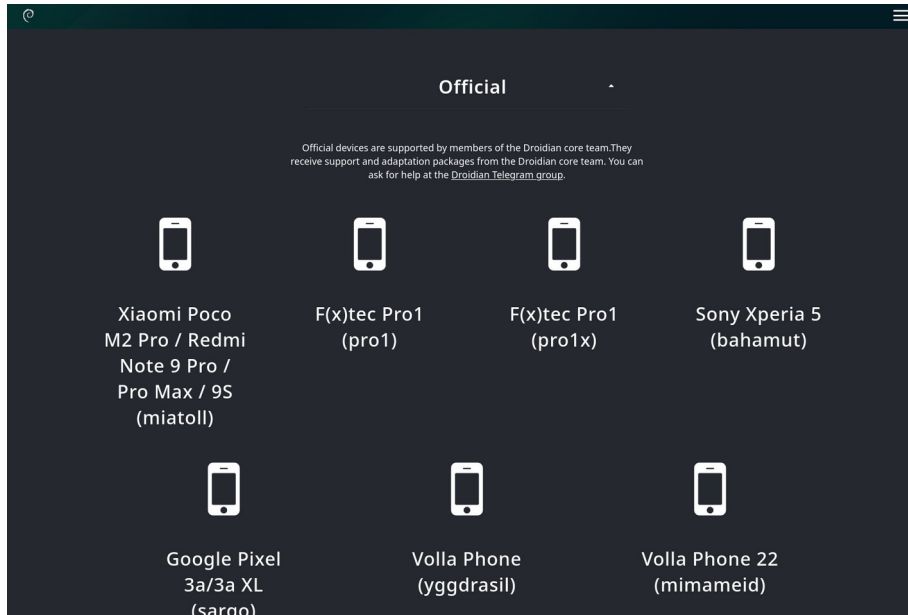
Official

Official devices are supported by members of the Droidian core team.They receive support and adaptation packages from the Droidian core team. You can ask for help at the Droidian Telegram group.

Xiaomi Poco M2 Pro / Redmi Note 9 Pro / Pro Max / 9S (miatoll)

F(x)tec Pro1 (pro1)

F(x)tec Pro1 (pro1x)

Sony Xperia 5 (bahamut)

Google Pixel 3a/3a XL (sargo)

Volla Phone (yggdrasil)

Volla Phone 22 (mimameid)